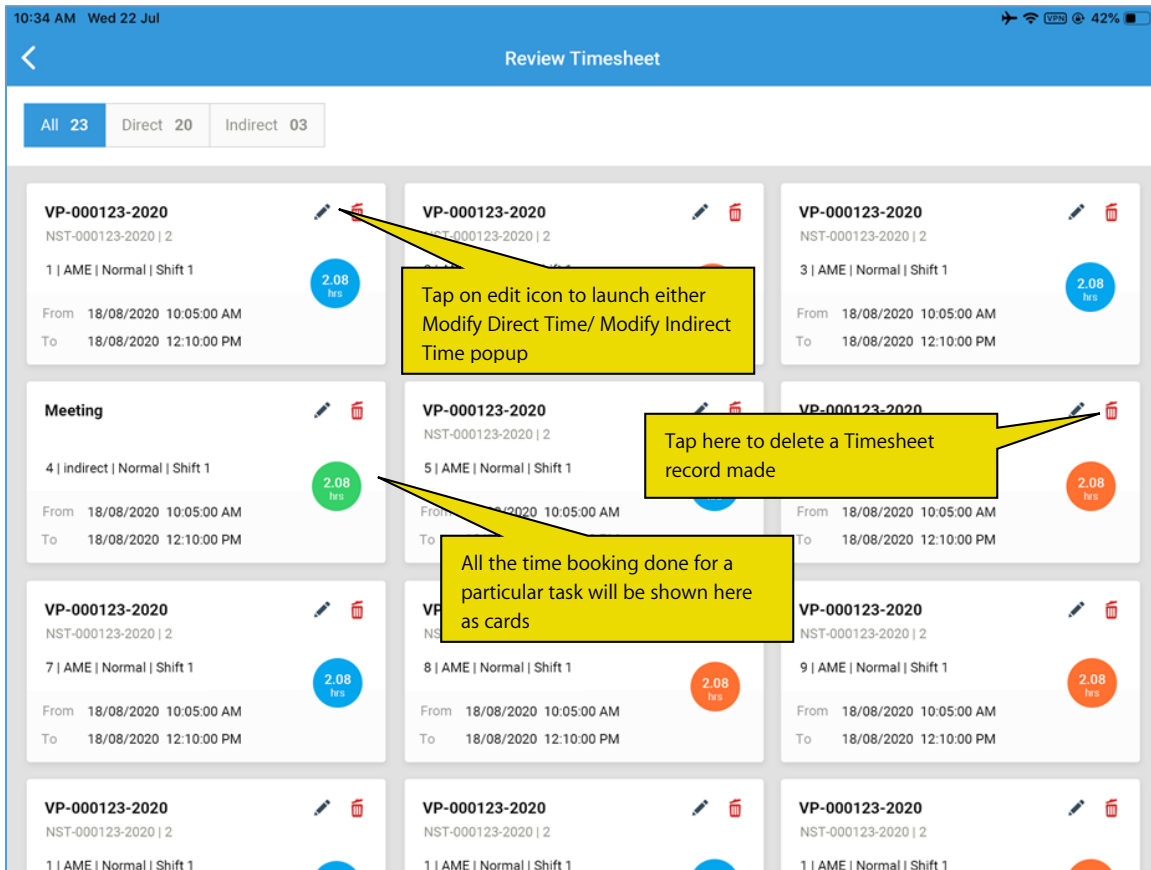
10:34 AM Wed 22 Jul

42%

Review Timesheet

All 23 | Direct 20 | Indirect 03

VP-000123-2020
NST-000123-2020 | 2
1 | AME | Normal | Shift 1
2.08 hrs
From 18/08/2020 10:05:00 AM
To 18/08/2020 12:10:00 PM

VP-000123-2020
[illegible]-000123-2020 | 2
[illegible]

Tap on edit icon to launch either Modify Direct Time/ Modify Indirect Time popup

VP-000123-2020
NST-000123-2020 | 2
3 | AME | Normal | Shift 1
2.08 hrs
From 18/08/2020 10:05:00 AM
To 18/08/2020 12:10:00 PM

Meeting
4 | indirect | Normal | Shift 1
2.08 hrs
From 18/08/2020 10:05:00 AM
To 18/08/2020 12:10:00 PM

VP-000123-2020
NST-000123-2020 | 2
5 | AME | Normal | Shift 1
From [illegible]/2020 10:05:00 AM
To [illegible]

Tap here to delete a Timesheet record made

VP-000123-2020
2.08 hrs
From 18/08/2020 10:05:00 AM
To 18/08/2020 12:10:00 PM

All the time booking done for a particular task will be shown here as cards

VP-000123-2020
NST-000123-2020 | 2
7 | AME | Normal | Shift 1
2.08 hrs
From 18/08/2020 10:05:00 AM
To 18/08/2020 12:10:00 PM

VP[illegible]
NS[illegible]
8 | AME | Normal | Shift 1
2.08 hrs
From 18/08/2020 10:05:00 AM
To 18/08/2020 12:10:00 PM

VP-000123-2020
NST-000123-2020 | 2
9 | AME | Normal | Shift 1
2.08 hrs
From 18/08/2020 10:05:00 AM
To 18/08/2020 12:10:00 PM

VP-000123-2020
NST-000123-2020 | 2
1 | AME | Normal | Shift 1

VP-000123-2020
NST-000123-2020 | 2
1 | AME | Normal | Shift 1

VP-000123-2020
NST-000123-2020 | 2
1 | AME | Normal | Shift 1